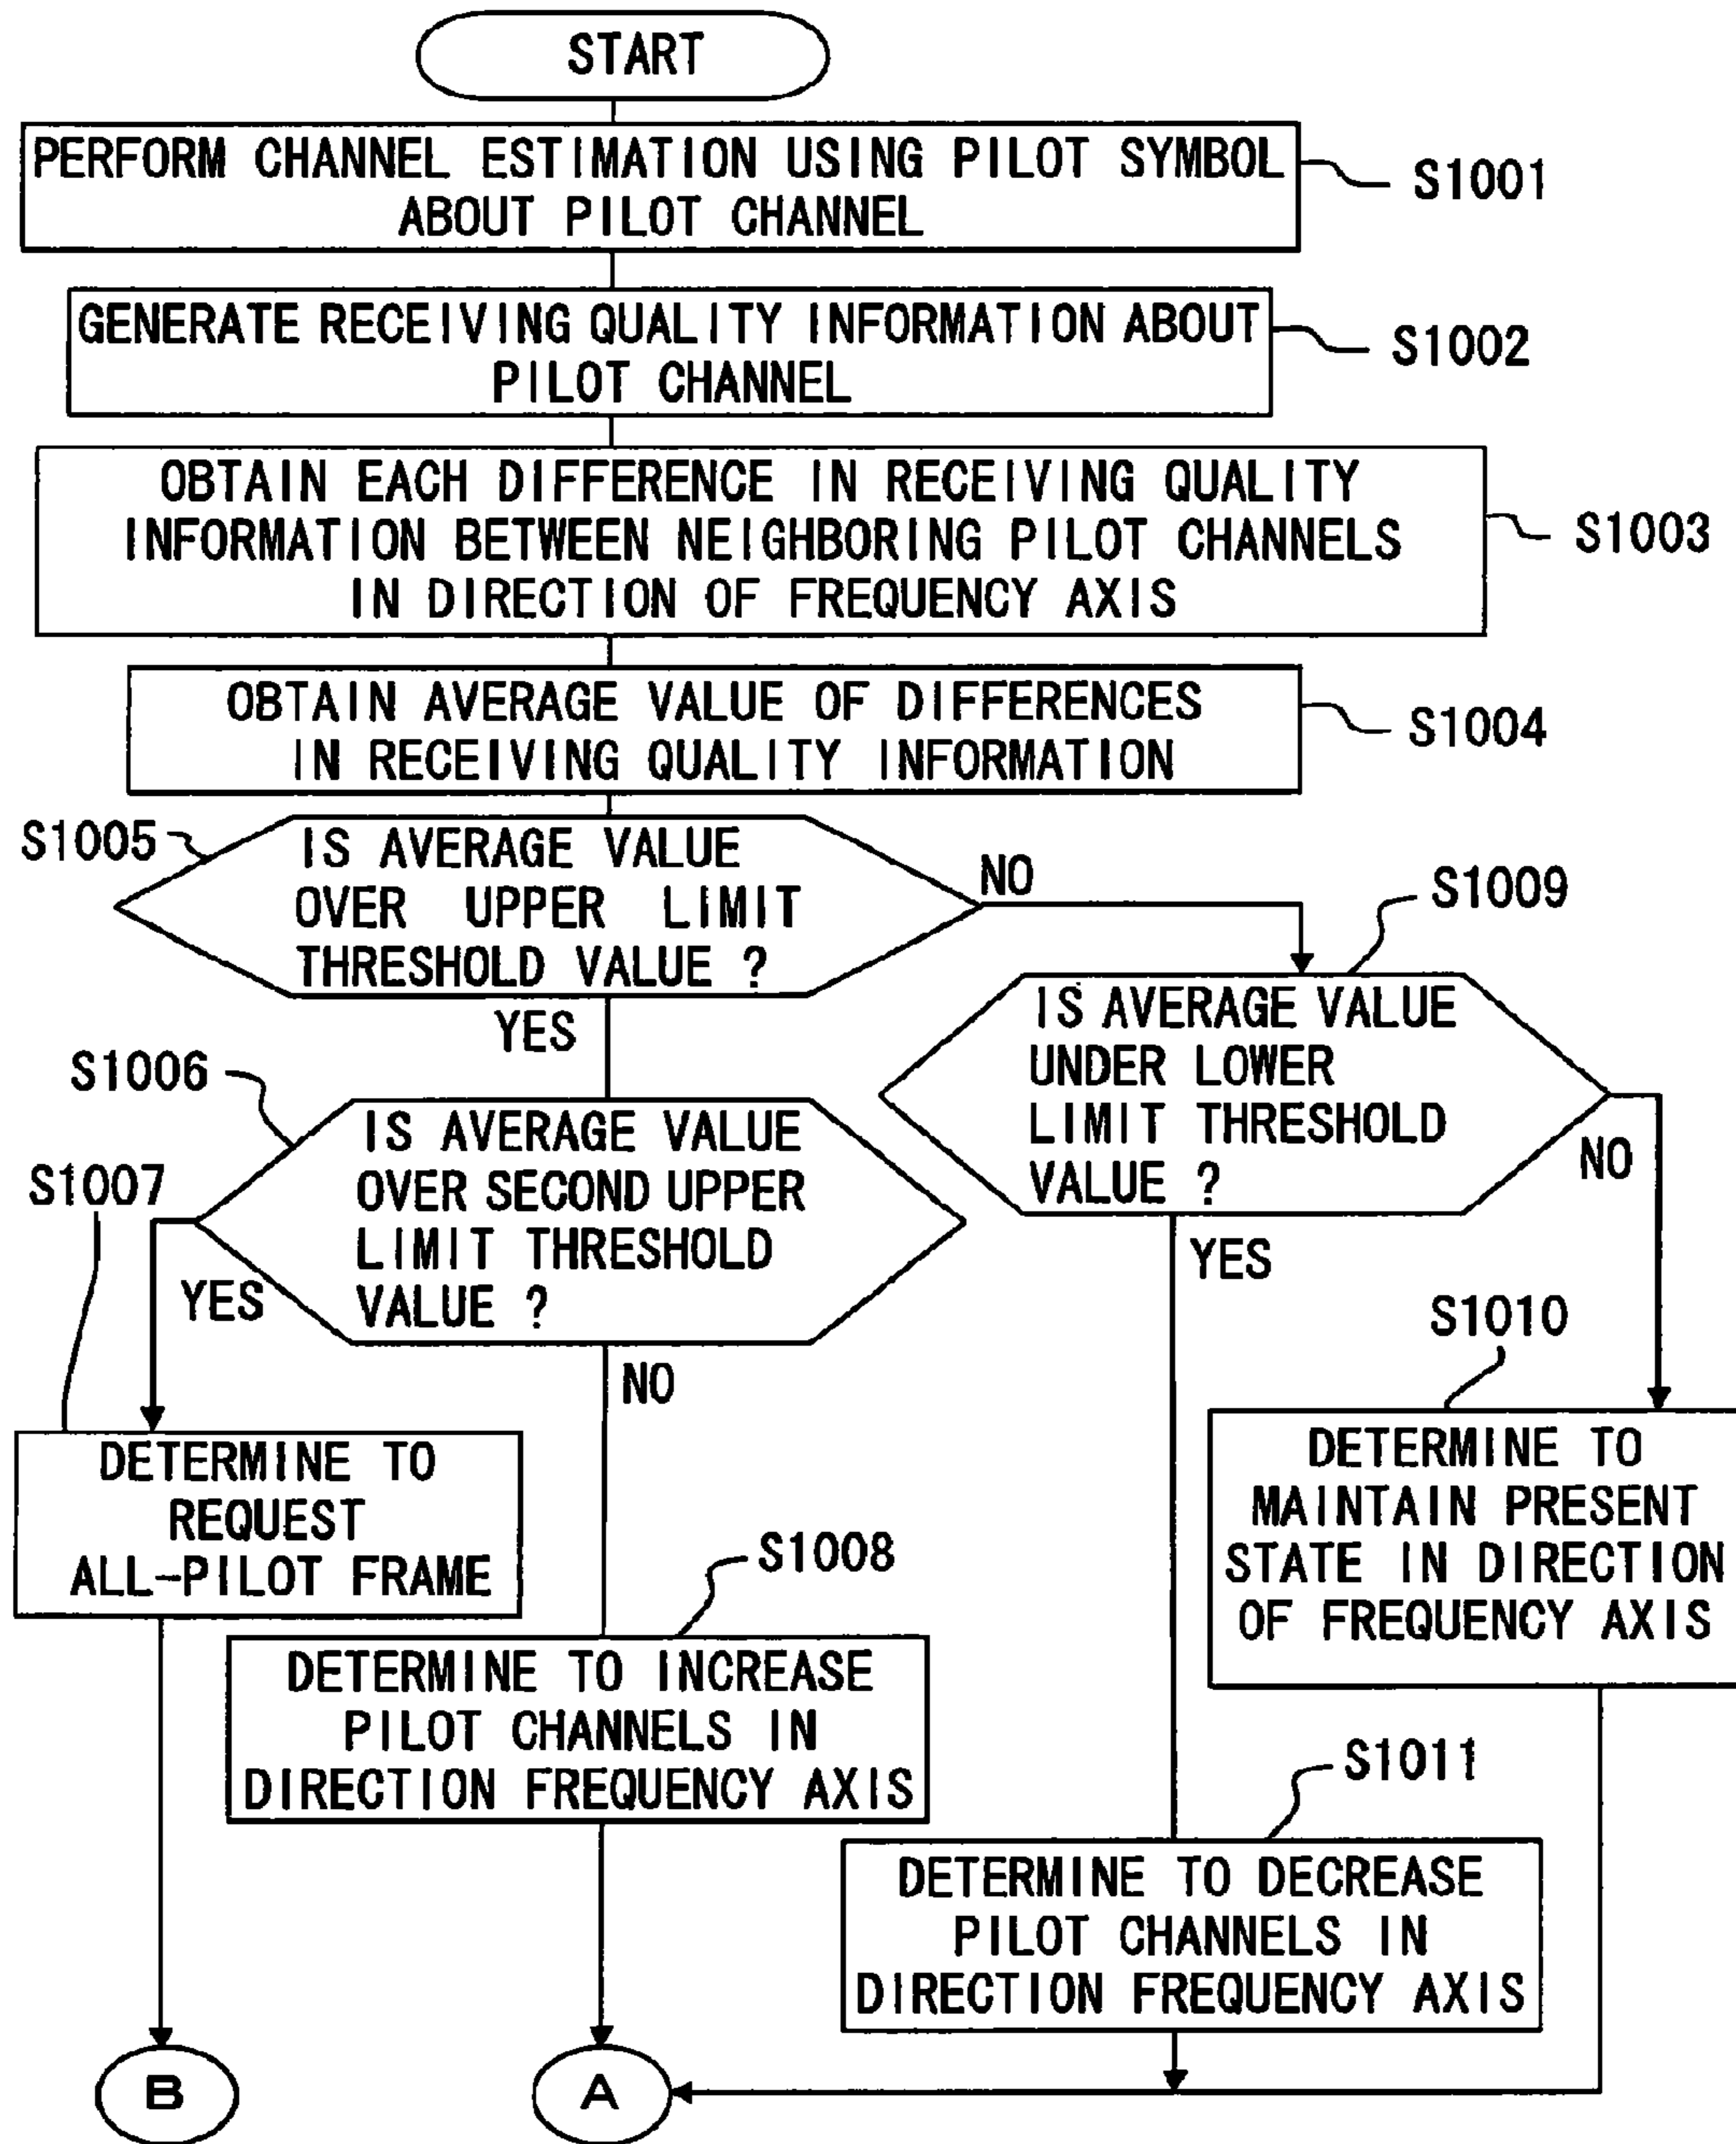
START

PERFORM CHANNEL ESTIMATION USING PILOT SYMBOL ABOUT PILOT CHANNEL

S1001

GENERATE RECEIVING QUALITY INFORMATION ABOUT PILOT CHANNEL

S1002

OBTAIN EACH DIFFERENCE IN RECEIVING QUALITY INFORMATION BETWEEN NEIGHBORING PILOT CHANNELS IN DIRECTION OF FREQUENCY AXIS

S1003

OBTAIN AVERAGE VALUE OF DIFFERENCES IN RECEIVING QUALITY INFORMATION

S1004

S1005

IS AVERAGE VALUE OVER UPPER LIMIT THRESHOLD VALUE ?

NO

S1009

YES

S1006

IS AVERAGE VALUE UNDER LOWER LIMIT THRESHOLD VALUE ?

S1007

IS AVERAGE VALUE OVER SECOND UPPER LIMIT THRESHOLD VALUE ?

NO

YES

YES

NO

S1010

DETERMINE TO REQUEST ALL-PILOT FRAME

DETERMINE TO MAINTAIN PRESENT STATE IN DIRECTION OF FREQUENCY AXIS

S1008

DETERMINE TO INCREASE PILOT CHANNELS IN DIRECTION FREQUENCY AXIS

S1011

DETERMINE TO DECREASE PILOT CHANNELS IN DIRECTION FREQUENCY AXIS

B

A